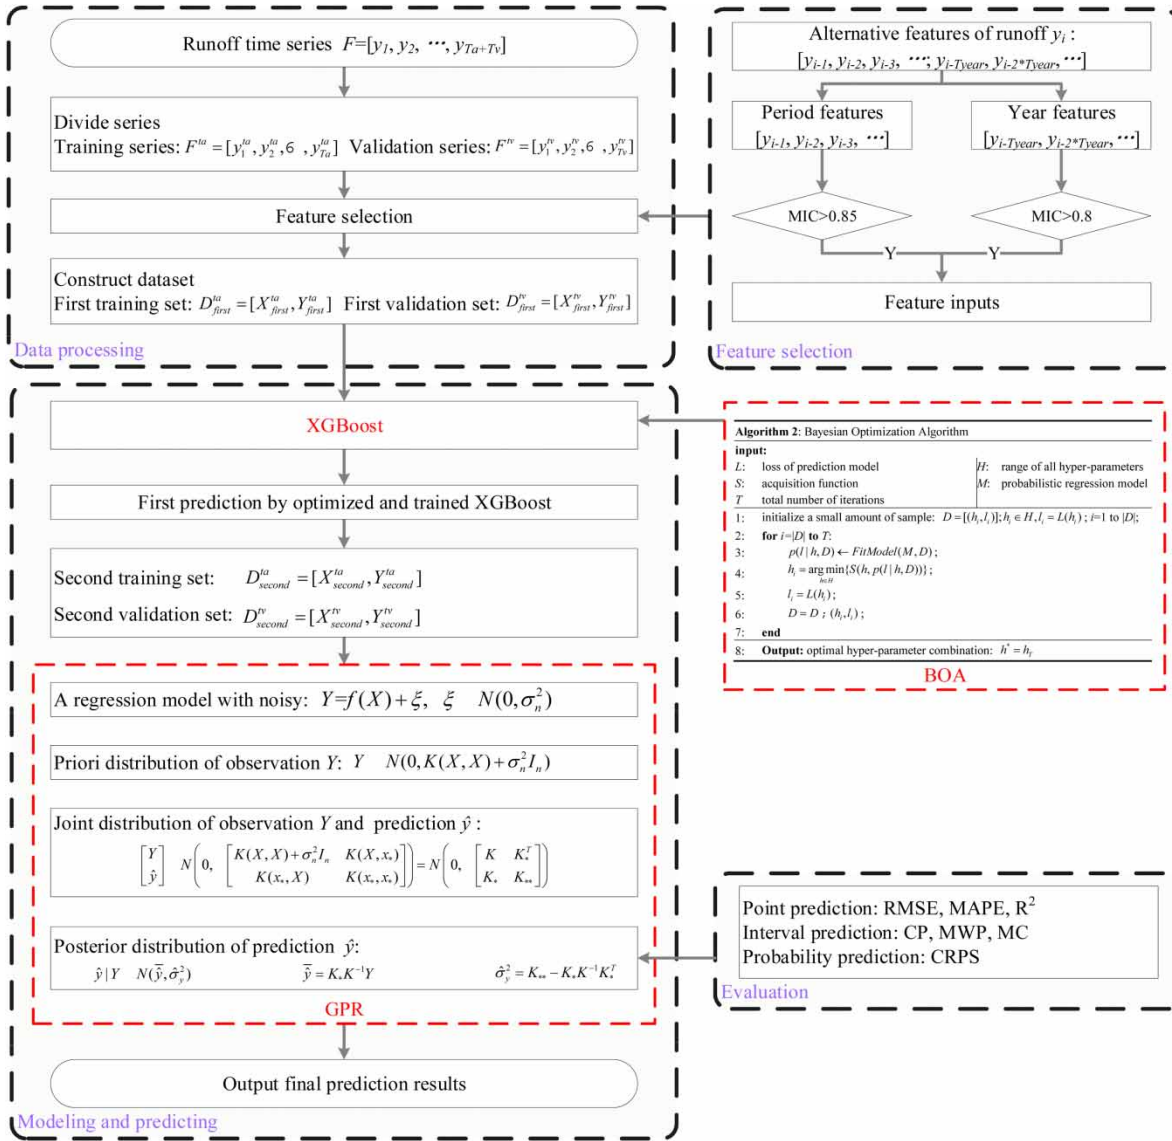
Runoff time series $F=[y_1, y_2, \cdots, y_{Ta+Tv}]$

Divide series
Training series: $F^{ta}=[y_1^{ta}, y_2^{ta}, 6\ , y_{Ta}^{ta}]$ Validation series: $F^{tv}=[y_1^{tv}, y_2^{tv}, 6\ , y_{Tv}^{tv}]$

Feature selection

Construct dataset
First training set: $D_{first}^{ta}=[X_{first}^{ta}, Y_{first}^{ta}]$ First validation set: $D_{first}^{tv}=[X_{first}^{tv}, Y_{first}^{tv}]$

Data processing

Alternative features of runoff $y_i$ :
$[y_{i-1}, y_{i-2}, y_{i-3}, \cdots; y_{i-Tyear}, y_{i-2*Tyear}, \cdots]$

Period features
$[y_{i-1}, y_{i-2}, y_{i-3}, \cdots]$

Year features
$[y_{i-Tyear}, y_{i-2*Tyear}, \cdots]$

MIC>0.85

MIC>0.8

Y

Y

Feature inputs

Feature selection

XGBoost

First prediction by optimized and trained XGBoost

Second training set: $D_{second}^{ta}=[X_{second}^{ta}, Y_{second}^{ta}]$

Second validation set: $D_{second}^{tv}=[X_{second}^{tv}, Y_{second}^{tv}]$

A regression model with noisy: $Y=f(X)+\xi,\ \ \xi\ \ \ N(0,\sigma_n^2)$

Priori distribution of observation $Y$: $Y\ \ \ N(0, K(X,X)+\sigma_n^2 I_n)$

Joint distribution of observation $Y$ and prediction $\hat{y}$ :

$\begin{bmatrix} Y \\ \hat{y} \end{bmatrix}\ \ N\left(0, \begin{bmatrix} K(X,X)+\sigma_n^2 I_n & K(X,x_*) \\ K(x_*,X) & K(x_*,x_*) \end{bmatrix}\right)=N\left(0, \begin{bmatrix} K & K_*^T \\ K_* & K_{**} \end{bmatrix}\right)$

Posterior distribution of prediction $\hat{y}$:

$\hat{y}\,|\,Y\ \ \ N(\bar{\hat{y}}, \hat{\sigma}_y^2)$ $\bar{\hat{y}}=K_* K^{-1} Y$ $\hat{\sigma}_y^2=K_{**}-K_* K^{-1} K_*^T$

GPR

Output final prediction results

Modeling and predicting

Algorithm 2: Bayesian Optimization Algorithm
input:
L: loss of prediction model H: range of all hyper-parameters
S: acquisition function M: probabilistic regression model
T total number of iterations
1: initialize a small amount of sample: $D=[(h_i,l_i)]; h_i \in H, l_i=L(h_i)$ ; i=1 to |D|;
2: for i=|D| to T:
3: $p(l\,|\,h,D) \leftarrow FitModel(M,D)$;
4: $h_i = \arg\min_{h \in H}\{S(h, p(l\,|\,h,D))\}$;
5: $l_i = L(h_i)$;
6: $D=D$ ; $(h_i, l_i)$ ;
7: end
8: Output: optimal hyper-parameter combination: $h^*=h_i$

BOA

Point prediction: RMSE, MAPE, R$^2$
Interval prediction: CP, MWP, MC
Probability prediction: CRPS

Evaluation